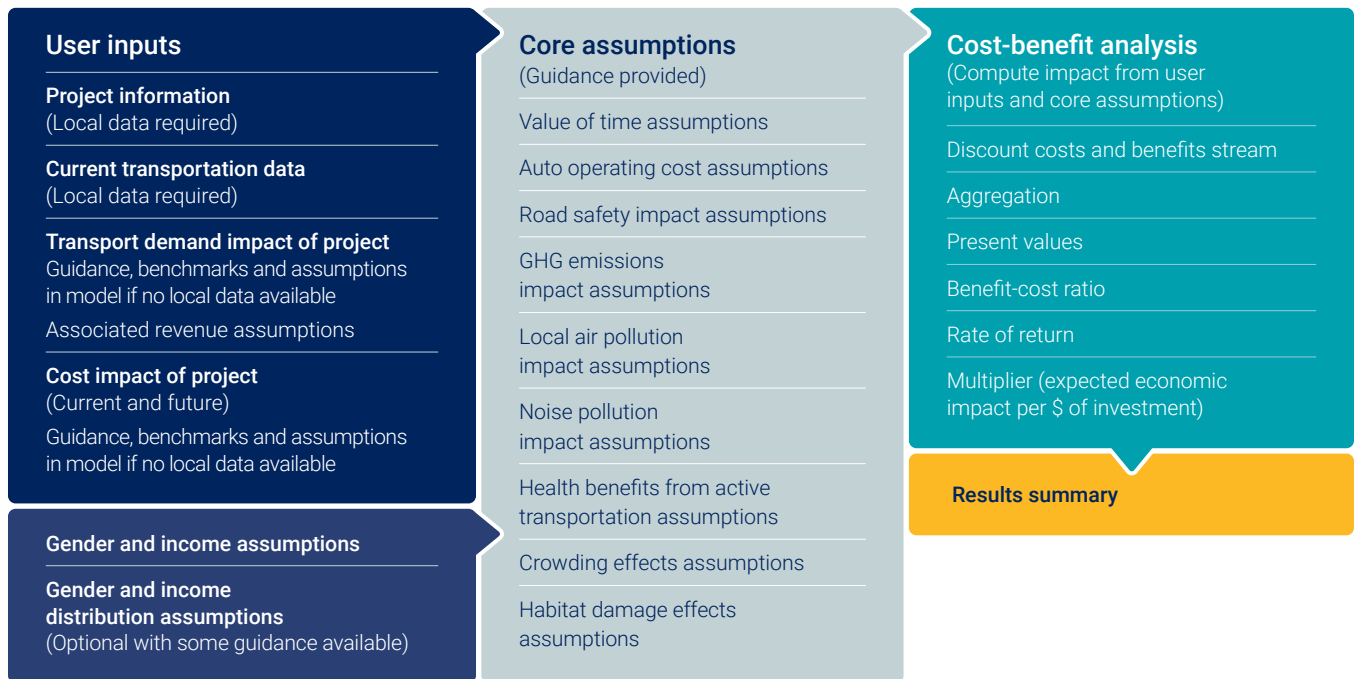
User inputs

Project information
(Local data required)

Current transportation data
(Local data required)

Transport demand impact of project
Guidance, benchmarks and assumptions in model if no local data available

Associated revenue assumptions

Cost impact of project
(Current and future)

Guidance, benchmarks and assumptions in model if no local data available

Gender and income assumptions

Gender and income distribution assumptions
(Optional with some guidance available)

Core assumptions
(Guidance provided)

Value of time assumptions

Auto operating cost assumptions

Road safety impact assumptions

GHG emissions impact assumptions

Local air pollution impact assumptions

Noise pollution impact assumptions

Health benefits from active transportation assumptions

Crowding effects assumptions

Habitat damage effects assumptions

Cost-benefit analysis
(Compute impact from user inputs and core assumptions)

Discount costs and benefits stream

Aggregation

Present values

Benefit-cost ratio

Rate of return

Multiplier (expected economic impact per $ of investment)

Results summary